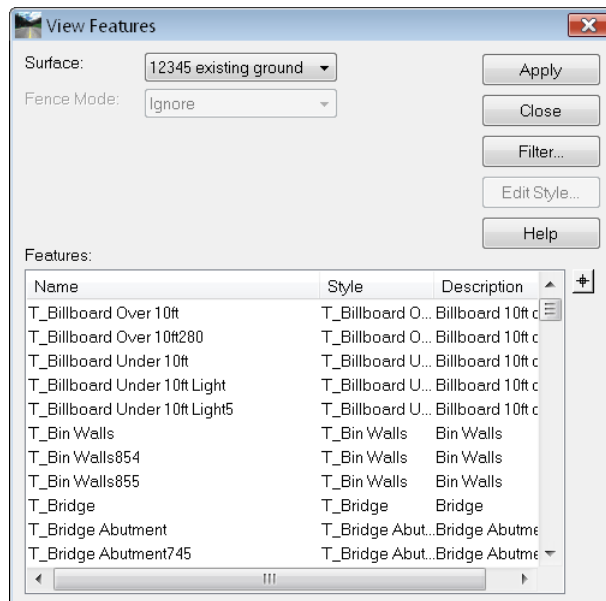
View Features

Surface: 12345 existing ground

Fence Mode: Ignore

Apply

Close

Filter...

Edit Style...

Help

Features:

| Name | Style | Description |
|---|---|---|
| T_Billboard Over 10ft | T_Billboard O... | Billboard 10ft c |
| T_Billboard Over 10ft280 | T_Billboard O... | Billboard 10ft c |
| T_Billboard Under 10ft | T_Billboard U... | Billboard 10ft c |
| T_Billboard Under 10ft Light | T_Billboard U... | Billboard 10ft c |
| T_Billboard Under 10ft Light5 | T_Billboard U... | Billboard 10ft c |
| T_Bin Walls | T_Bin Walls | Bin Walls |
| T_Bin Walls854 | T_Bin Walls | Bin Walls |
| T_Bin Walls855 | T_Bin Walls | Bin Walls |
| T_Bridge | T_Bridge | Bridge |
| T_Bridge Abutment | T_Bridge Abut... | Bridge Abutme |
| T_Bridge Abutment745 | T_Bridge Abut... | Bridge Abutme |